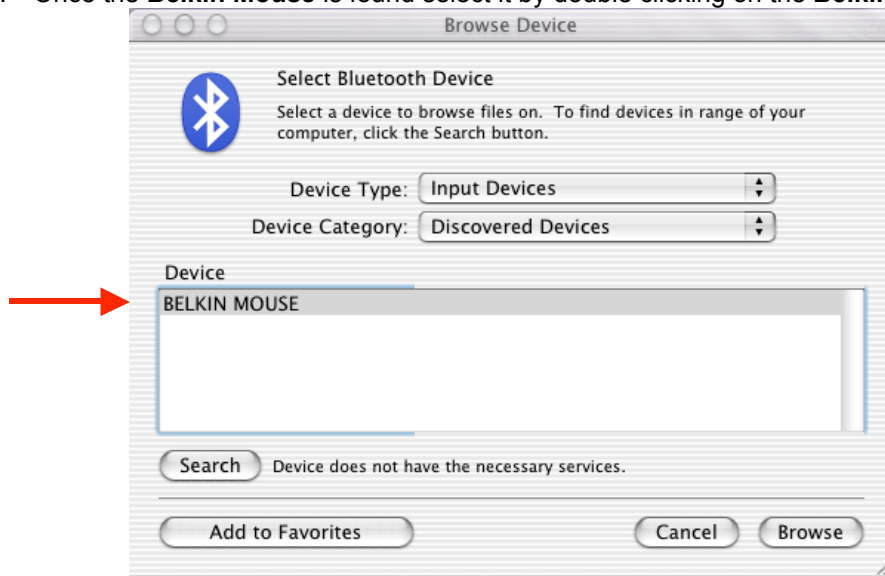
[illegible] Once the Belkin Mouse is found select it by double clicking on the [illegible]

Browse Device

Select Bluetooth Device

Select a device to browse files on. To find devices in range of your computer, click the Search button.

Device Type: Input Devices

Device Category: Discovered Devices

Device

BELKIN MOUSE

Search Device does not have the necessary services.

Add to Favorites

Cancel

Browse